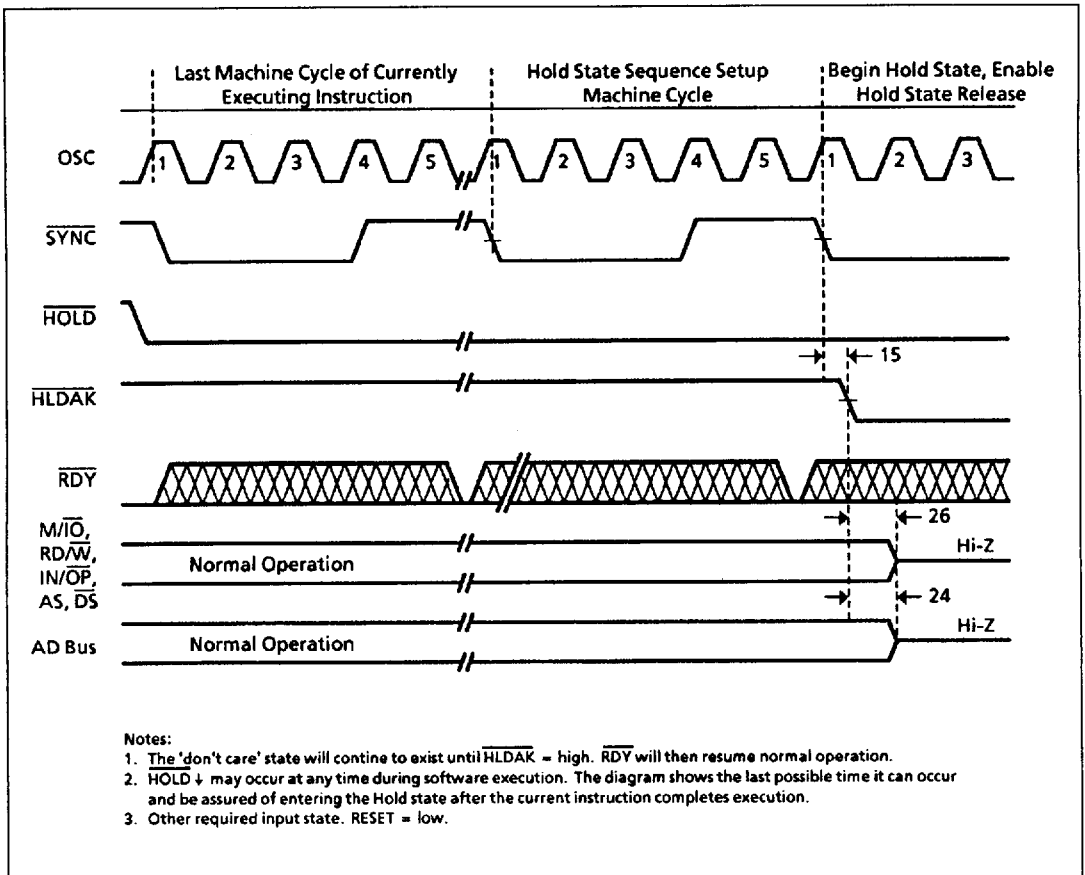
Last Machine Cycle of Currently Executing Instruction

Hold State Sequence Setup Machine Cycle

Begin Hold State, Enable Hold State Release

OSC

1 2 3 4 5 1 2 3 4 5 1 2 3

$\overline{SYNC}$

$\overline{HOLD}$

15

$\overline{HLDAK}$

$\overline{RDY}$

M/$\overline{IO}$, RD/$\overline{W}$, IN/$\overline{OP}$, AS, $\overline{DS}$

Normal Operation

26

Hi-Z

24

AD Bus

Normal Operation

Hi-Z

Notes:
1. The 'don't care' state will contine to exist until $\overline{HLDAK}$ = high. $\overline{RDY}$ will then resume normal operation.
2. $\overline{HOLD}$ ↓ may occur at any time during software execution. The diagram shows the last possible time it can occur and be assured of entering the Hold state after the current instruction completes execution.
3. Other required input state. RESET = low.